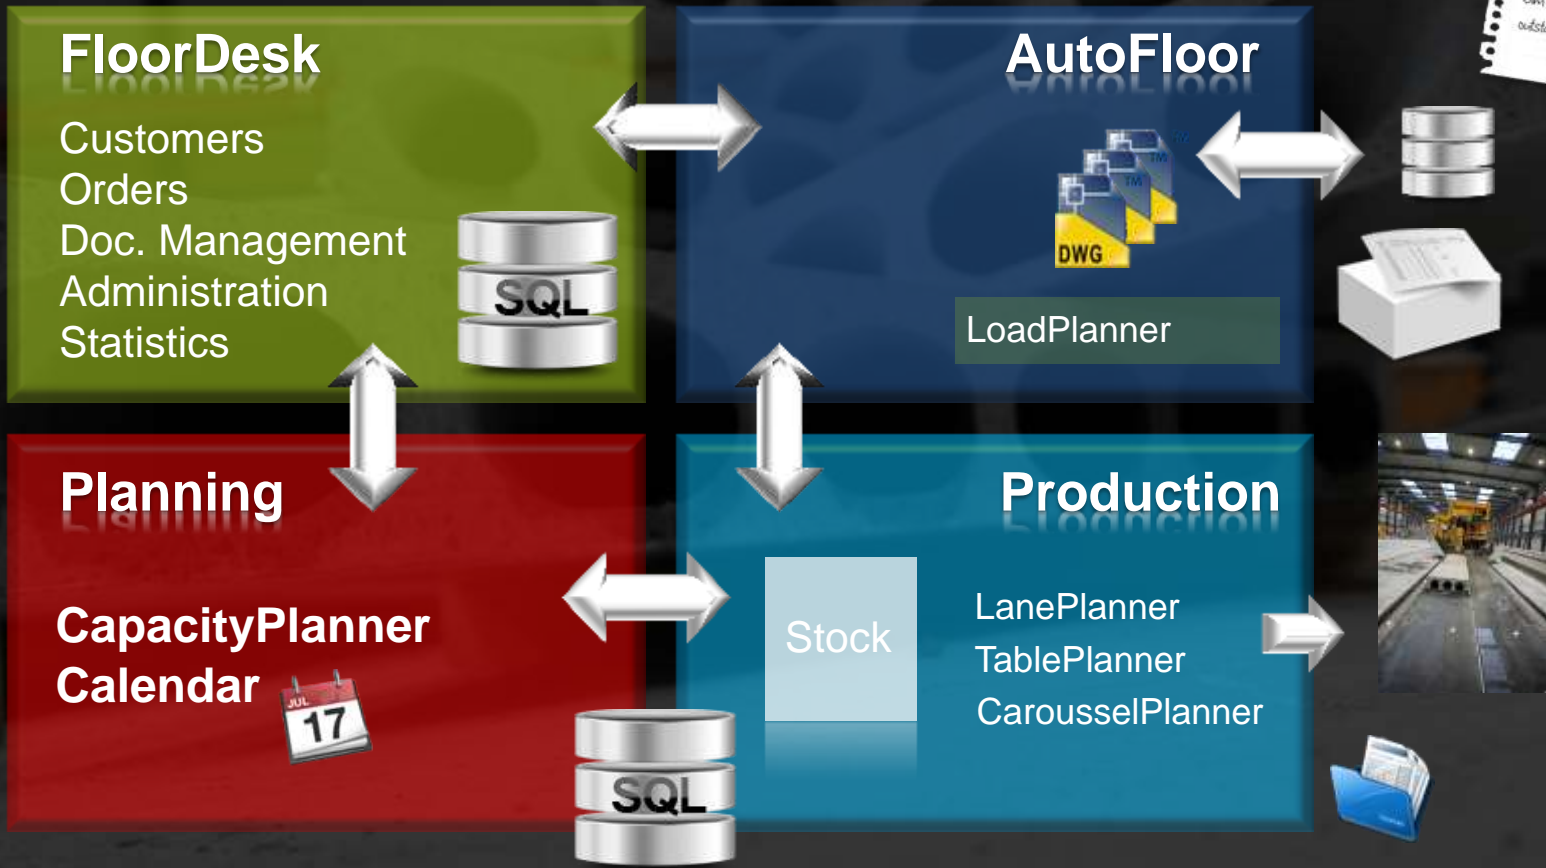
FloorDesk
Customers
Orders
Doc. Management
Administration
Statistics

SQL

AutoFloor

DWG

LoadPlanner

Planning

CapacityPlanner
Calendar

JUL
17

Production

Stock

LanePlanner
TablePlanner
CarouselPlanner

SQL